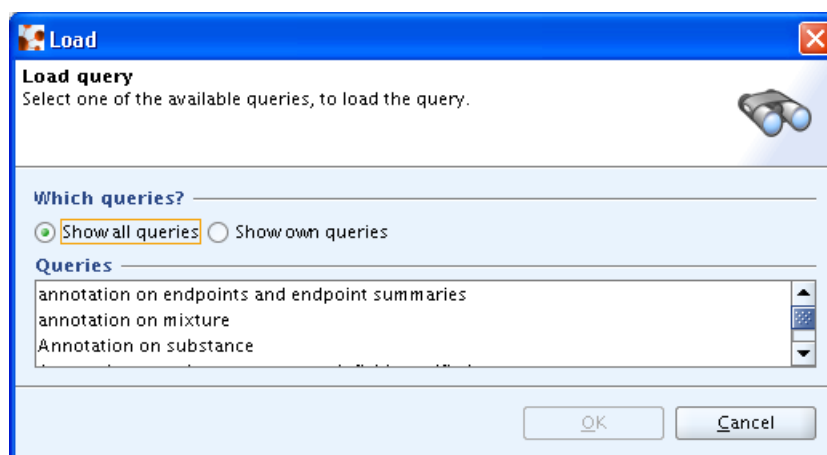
Load

Load query
Select one of the available queries, to load the query.

Which queries?

Show all queries  Show own queries

Queries

annotation on endpoints and endpoint summaries
annotation on mixture
Annotation on substance
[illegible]

OK  Cancel